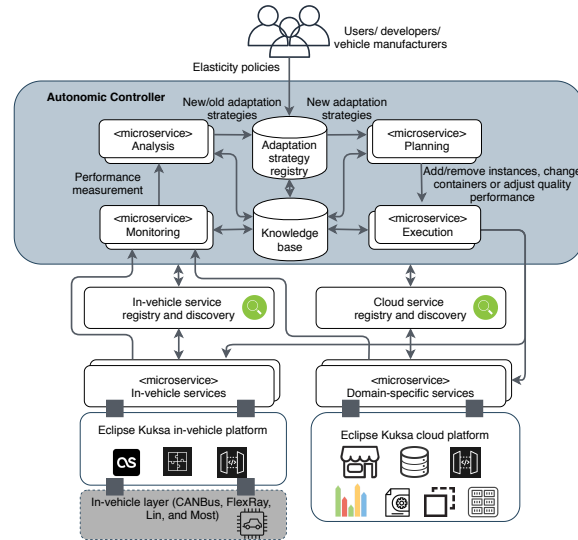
Users/ developers/ vehicle manufacturers

Elasticity policies

Autonomic Controller

New/old adaptation strategies

New adaptation strategies

<microservice> Analysis

Adaptation strategy registry

<microservice> Planning

Performance measurement

Add/remove instances, change containers or adjust quality performance

<microservice> Monitoring

Knowledge base

<microservice> Execution

In-vehicle service registry and discovery

Cloud service registry and discovery

<microservice> In-vehicle services

<microservice> Domain-specific services

Eclipse Kuksa in-vehicle platform

Eclipse Kuksa cloud platform

In-vehicle layer (CANBus, FlexRay, Lin, and Most)